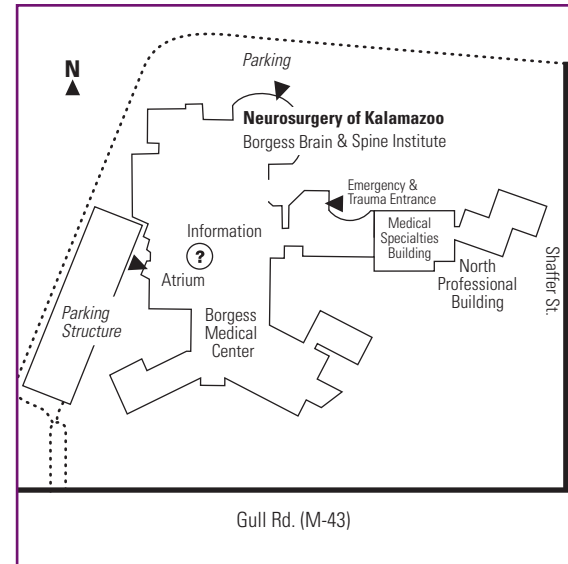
N

Parking

Neurosurgery of Kalamazoo
Borgess Brain & Spine Institute

Emergency & Trauma Entrance

Information

?

Medical Specialties Building

North Professional Building

Shaffer St.

Atrium

Parking Structure

Borgess Medical Center

Gull Rd. (M-43)